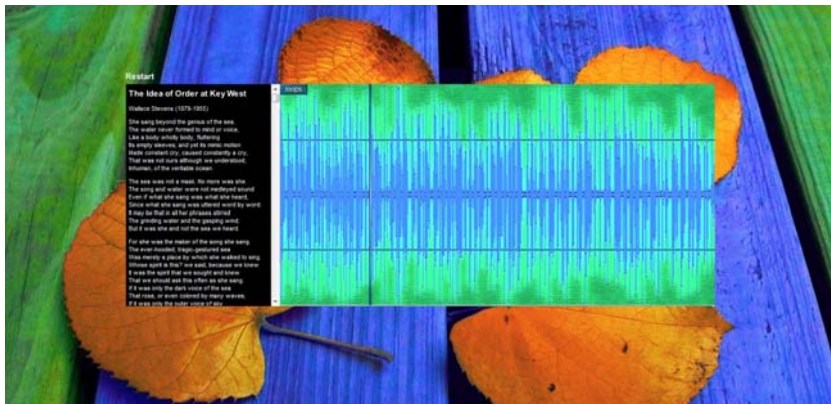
Restart

The Idea of Order at Key West

Wallace Stevens (1879-1955)

She sang beyond the genius of the sea.
The water never formed to mind or voice,
Like a body wholly body, fluttering
Its empty sleeves; and yet its mimic motion
Made constant cry, caused constantly a cry,
That was not ours although we understood,
Inhuman, of the veritable ocean.

The sea was not a mask. No more was she.
The song and water were not medleyed sound
Even if what she sang was what she heard,
Since what she sang was uttered word by word.
It may be that in all her phrases stirred
The grinding water and the gasping wind;
But it was she and not the sea we heard.

For she was the maker of the song she sang.
The ever-hooded, tragic-gestured sea
Was merely a place by which she walked to sing.
Whose spirit is this? we said, because we knew
It was the spirit that we sought and knew
That we should ask this often as she sang.
If it was only the dark voice of the sea
That rose, or even colored by many waves;
If it was only the outer voice of sky

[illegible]